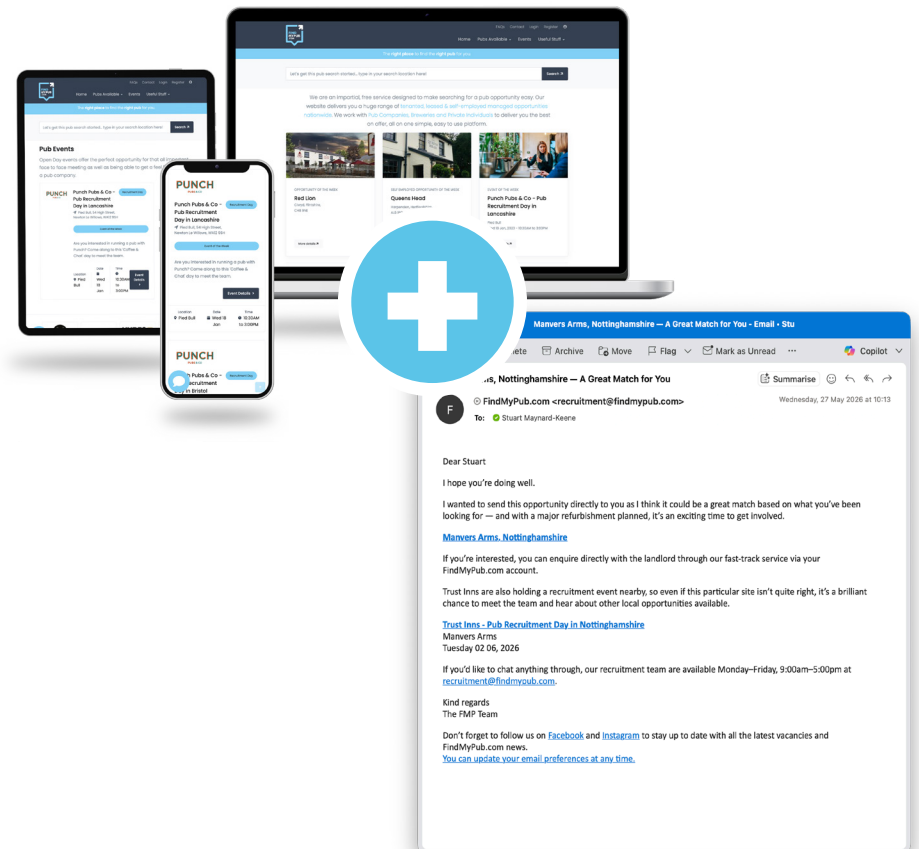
FAQs Contact Login Register

Home Pubs Available Events Useful Stuff

It's right place to find the right pub for you

Let's get this pub search started... type in your search location here Search

We are an important, free service designed to make searching for a pub opportunity easy. Our website delivers you a huge range of tenanted, leased & self-employed managed opportunities nationwide. We work with Pub Companies, Breweries and Private Individuals to deliver you the best on offer, all on one simple, easy to use platform.

Red Lion

Queens Head

Punch Pubs & Co - Pub Recruitment Day in Lancashire

Pub Events

Open Day events offer the perfect opportunity for first all interested face to face meeting as well as being able to get a feel for a pub company.

PUNCH

Punch Pubs & Co - Pub Recruitment Day in Lancashire

Recruitment Day

Fied Bull, 54 High Street, Newton Le Willows, WA12 0SH

Are you interested in running a pub with Punch? Come along to this Coffee & Chat day to meet the team.

Event Details

Location Fied Bull
Date Wed 18 Jan
Time 10:30AM to 3:00PM

PUNCH

Punch Pubs & Co - Pub Recruitment Day in Bristol

Manvers Arms, Nottinghamshire — A Great Match for You - Email - Stu

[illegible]ete Archive Move Flag Mark as Unread ··· Copilot

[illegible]s, Nottinghamshire — A Great Match for You

Summarise

F

FindMyPub.com <recruitment@findmypub.com>
To: Stuart Maynard-Keene

Wednesday, 27 May 2026 at 10:13

Dear Stuart

I hope you're doing well.

I wanted to send this opportunity directly to you as I think it could be a great match based on what you've been looking for — and with a major refurbishment planned, it's an exciting time to get involved.

Manvers Arms, Nottinghamshire

If you're interested, you can enquire directly with the landlord through our fast-track service via your FindMyPub.com account.

Trust Inns are also holding a recruitment event nearby, so even if this particular site isn't quite right, it's a brilliant chance to meet the team and hear about other local opportunities available.

Trust Inns - Pub Recruitment Day in Nottinghamshire
Manvers Arms
Tuesday 02 06, 2026

If you'd like to chat anything through, our recruitment team are available Monday–Friday, 9:00am–5:00pm at recruitment@findmypub.com.

Kind regards
The FMP Team

Don't forget to follow us on Facebook and Instagram to stay up to date with all the latest vacancies and FindMyPub.com news.
You can update your email preferences at any time.